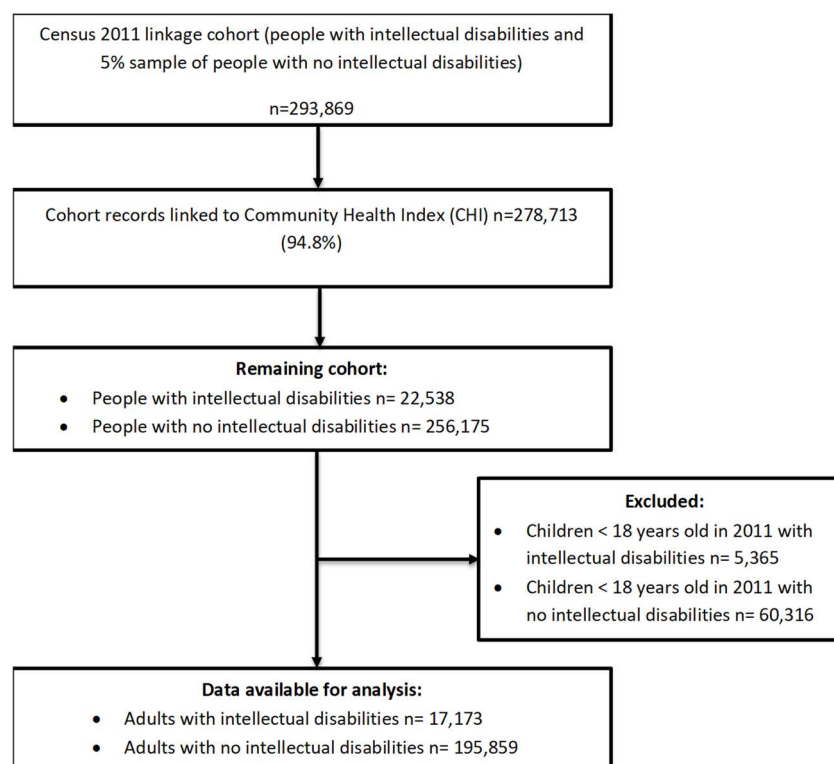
Census 2011 linkage cohort (people with intellectual disabilities and 5% sample of people with no intellectual disabilities)

n=293,869

Cohort records linked to Community Health Index (CHI) n=278,713 (94.8%)

**Remaining cohort:**
- People with intellectual disabilities n= 22,538
- People with no intellectual disabilities n= 256,175

**Excluded:**
- Children < 18 years old in 2011 with intellectual disabilities n= 5,365
- Children < 18 years old in 2011 with no intellectual disabilities n= 60,316

**Data available for analysis:**
- Adults with intellectual disabilities n= 17,173
- Adults with no intellectual disabilities n= 195,859